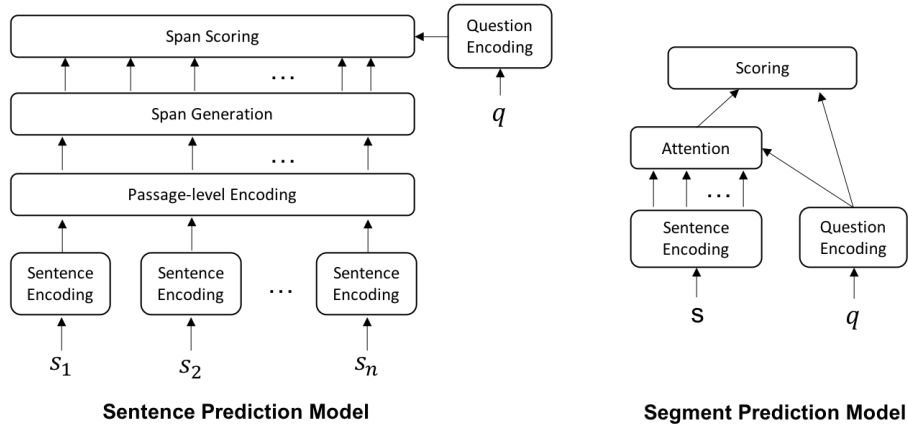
Span Scoring

Question Encoding

$q$

...

Span Generation

...

Passage-level Encoding

Sentence Encoding

Sentence Encoding

...

Sentence Encoding

$s_1$

$s_2$

$s_n$

**Sentence Prediction Model**

Scoring

Attention

...

Sentence Encoding

Question Encoding

s

$q$

**Segment Prediction Model**